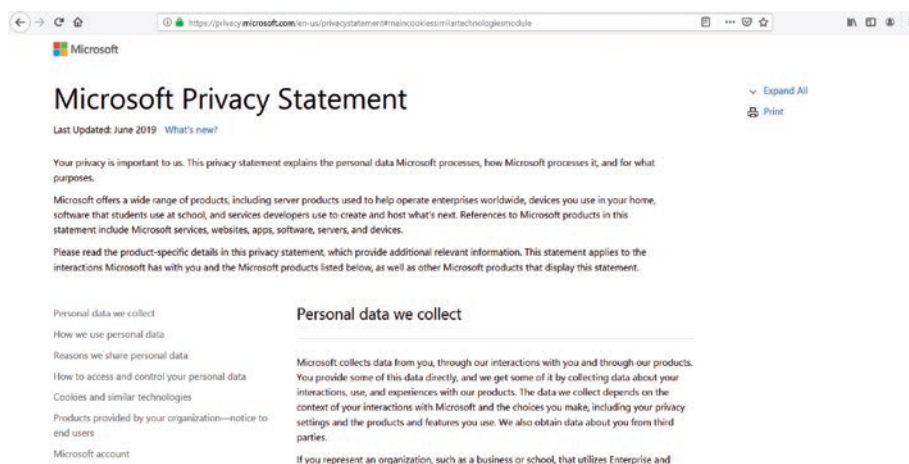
https://privacy.microsoft.com/en-us/privacystatement#maincookiessimilartechnologiesmodule

Microsoft

Microsoft Privacy Statement

Last Updated: June 2019 What's new?

Expand All
Print

Your privacy is important to us. This privacy statement explains the personal data Microsoft processes, how Microsoft processes it, and for what purposes.

Microsoft offers a wide range of products, including server products used to help operate enterprises worldwide, devices you use in your home, software that students use at school, and services developers use to create and host what's next. References to Microsoft products in this statement include Microsoft services, websites, apps, software, servers, and devices.

Please read the product-specific details in this privacy statement, which provide additional relevant information. This statement applies to the interactions Microsoft has with you and the Microsoft products listed below, as well as other Microsoft products that display this statement.

Personal data we collect
How we use personal data
Reasons we share personal data
How to access and control your personal data
Cookies and similar technologies
Products provided by your organization—notice to end users
Microsoft account

Personal data we collect

Microsoft collects data from you, through our interactions with you and through our products. You provide some of this data directly, and we get some of it by collecting data about your interactions, use, and experiences with our products. The data we collect depends on the context of your interactions with Microsoft and the choices you make, including your privacy settings and the products and features you use. We also obtain data about you from third parties.

If you represent an organization, such as a business or school, that utilizes Enterprise and